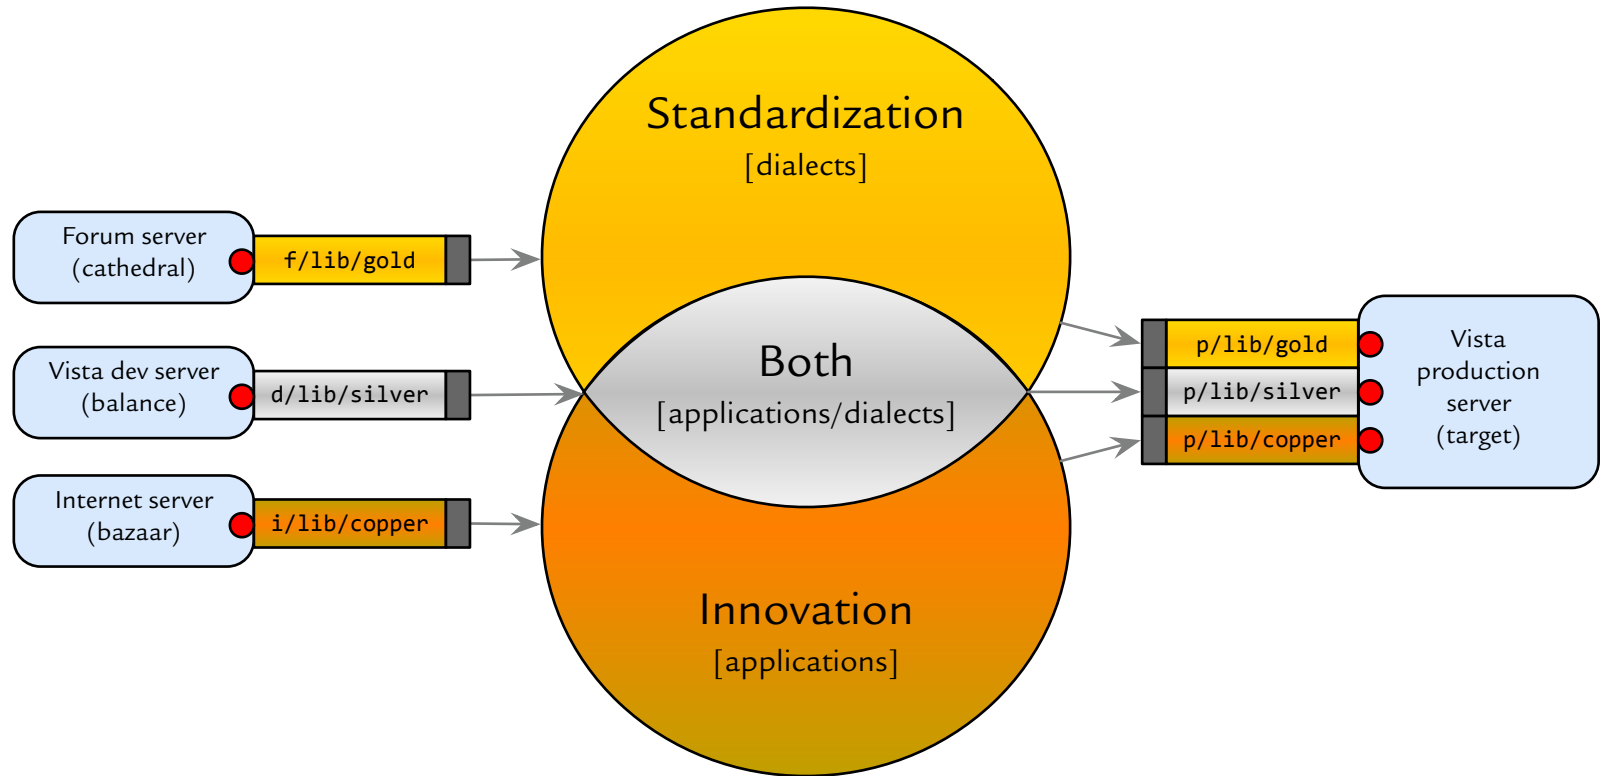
Standardization
[dialects]

Forum server
(cathedral)

f/lib/gold

Vista dev server
(balance)

d/lib/silver

Internet server
(bazaar)

i/lib/copper

Both
[applications/dialects]

Innovation
[applications]

p/lib/gold

p/lib/silver

p/lib/copper

Vista
production
server
(target)